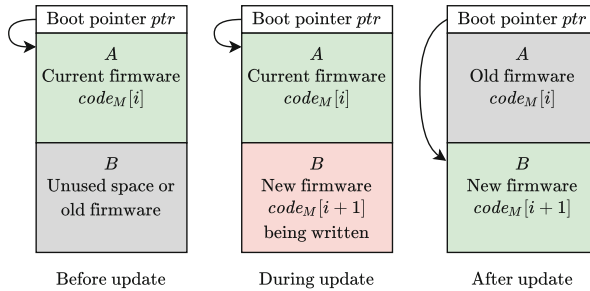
Boot pointer $ptr$

$A$
Current firmware
$code_M[i]$

$B$
Unused space or old firmware

Before update

Boot pointer $ptr$

$A$
Current firmware
$code_M[i]$

$B$
New firmware
$code_M[i+1]$
being written

During update

Boot pointer $ptr$

$A$
Old firmware
$code_M[i]$

$B$
New firmware
$code_M[i+1]$

After update